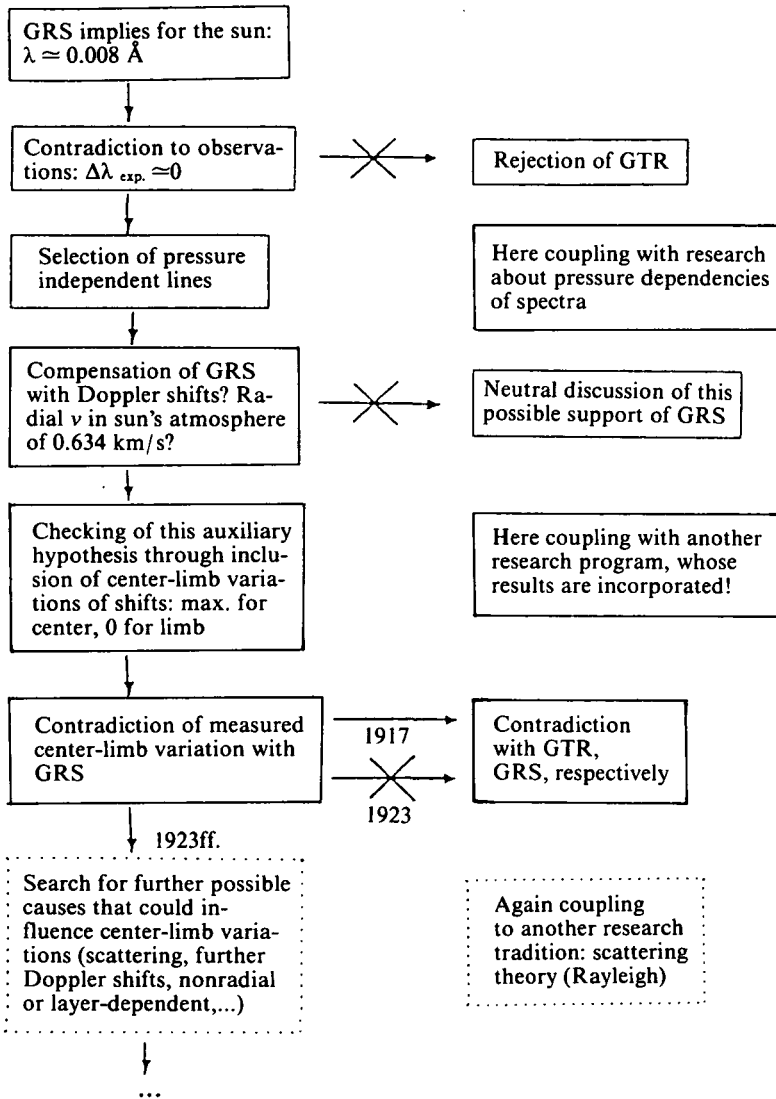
GRS implies for the sun: $\lambda \simeq 0.008$ Å

Contradiction to observations: $\Delta\lambda_{exp.} \simeq 0$

Rejection of GTR

Selection of pressure independent lines

Here coupling with research about pressure dependencies of spectra

Compensation of GRS with Doppler shifts? Radial $v$ in sun's atmosphere of 0.634 km/s?

Neutral discussion of this possible support of GRS

Checking of this auxiliary hypothesis through inclusion of center-limb variations of shifts: max. for center, 0 for limb

Here coupling with another research program, whose results are incorporated!

Contradiction of measured center-limb variation with GRS

1917

1923

Contradiction with GTR, GRS, respectively

1923ff.

Search for further possible causes that could influence center-limb variations (scattering, further Doppler shifts, nonradial or layer-dependent,...)

Again coupling to another research tradition: scattering theory (Rayleigh)

...